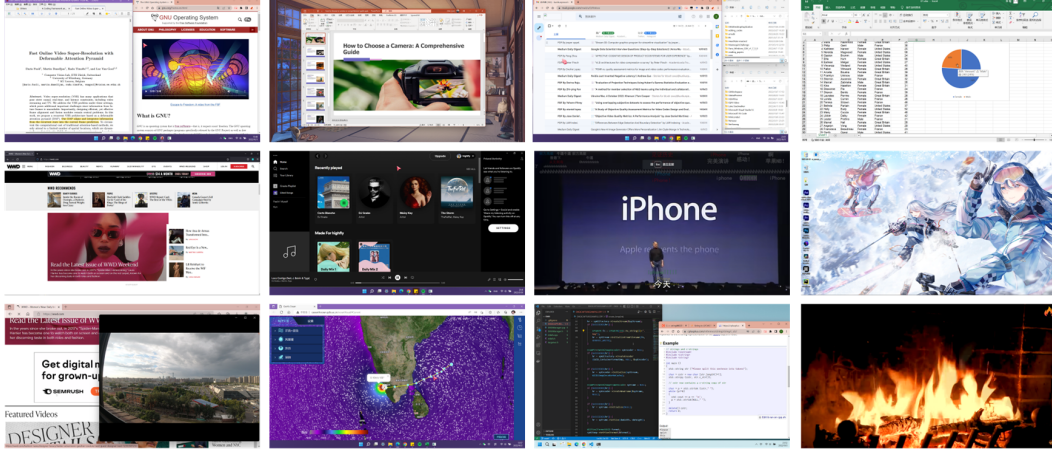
GNU Operating System

Fast Online Video Super-Resolution with Deformable Attention Pyramid

What is GNU?

How to Choose a Camera: A Comprehensive Guide

WWD

Read the Latest Issue of WWD Weekend

Recently played

Made For highfly

iPhone

Apple reinvents the phone

今天

Read the Latest Issue of WV

Get digital m for grown-up

SEMRUSH

Featured Videos

DESIGNER

Example